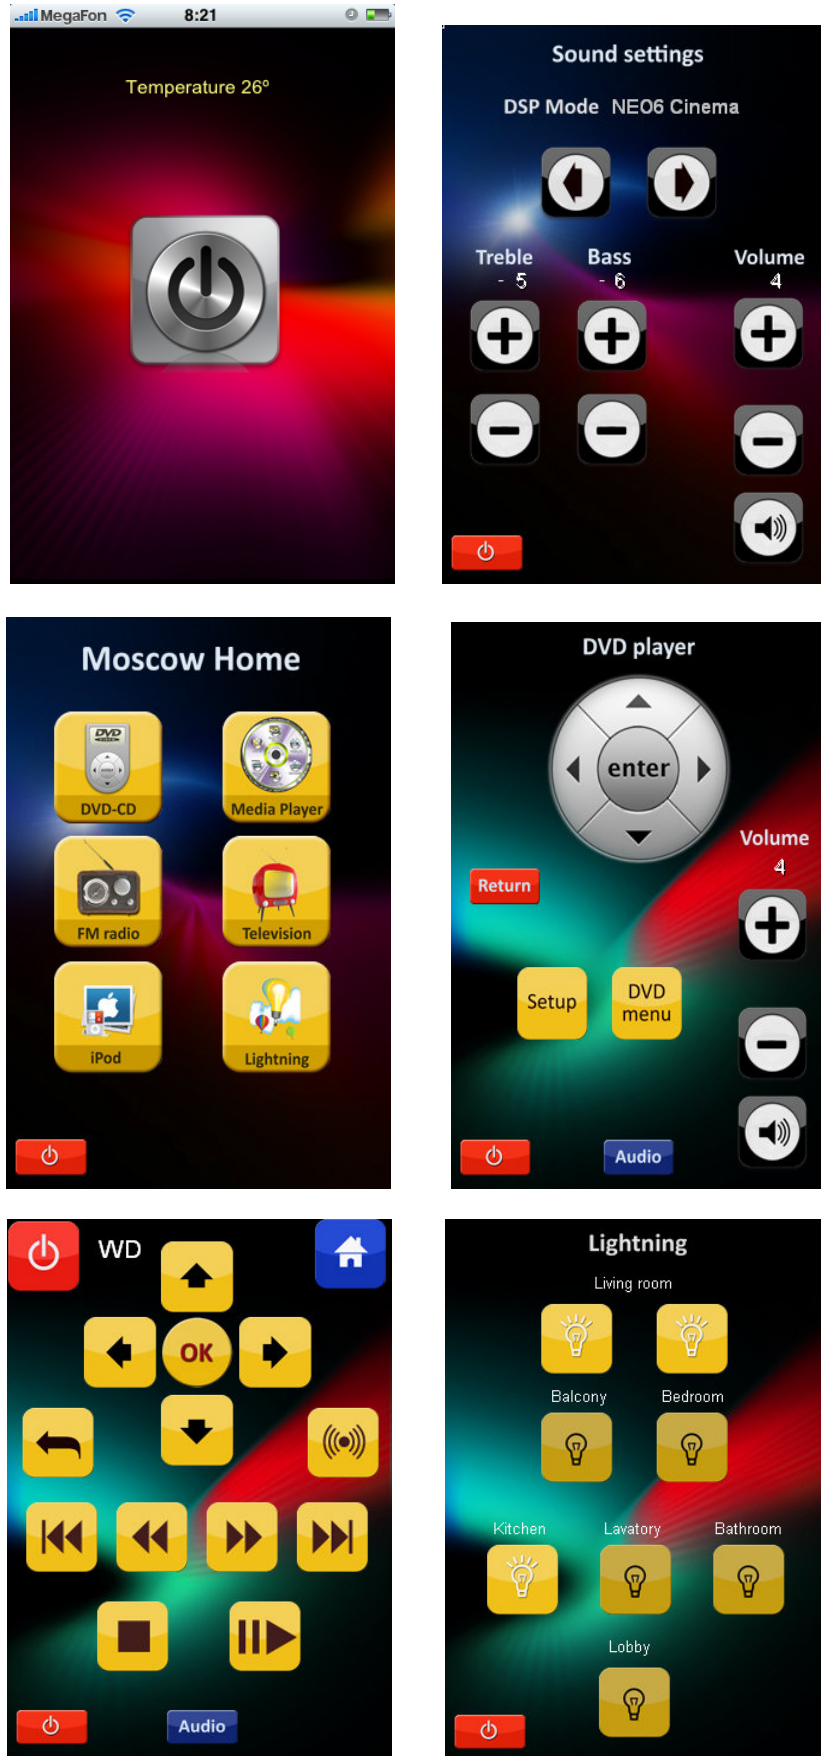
MegaFon 8:21

Temperature 26º

Sound settings

DSP Mode NEO6 Cinema

Treble - 5

Bass - 6

Volume 4

Moscow Home

DVD

DVD-CD

Media Player

FM radio

Television

iPod

Lightning

DVD player

enter

Volume 4

Return

Setup

DVD menu

Audio

WD

OK

Audio

Lightning

Living room

Balcony

Bedroom

Kitchen

Lavatory

Bathroom

Lobby